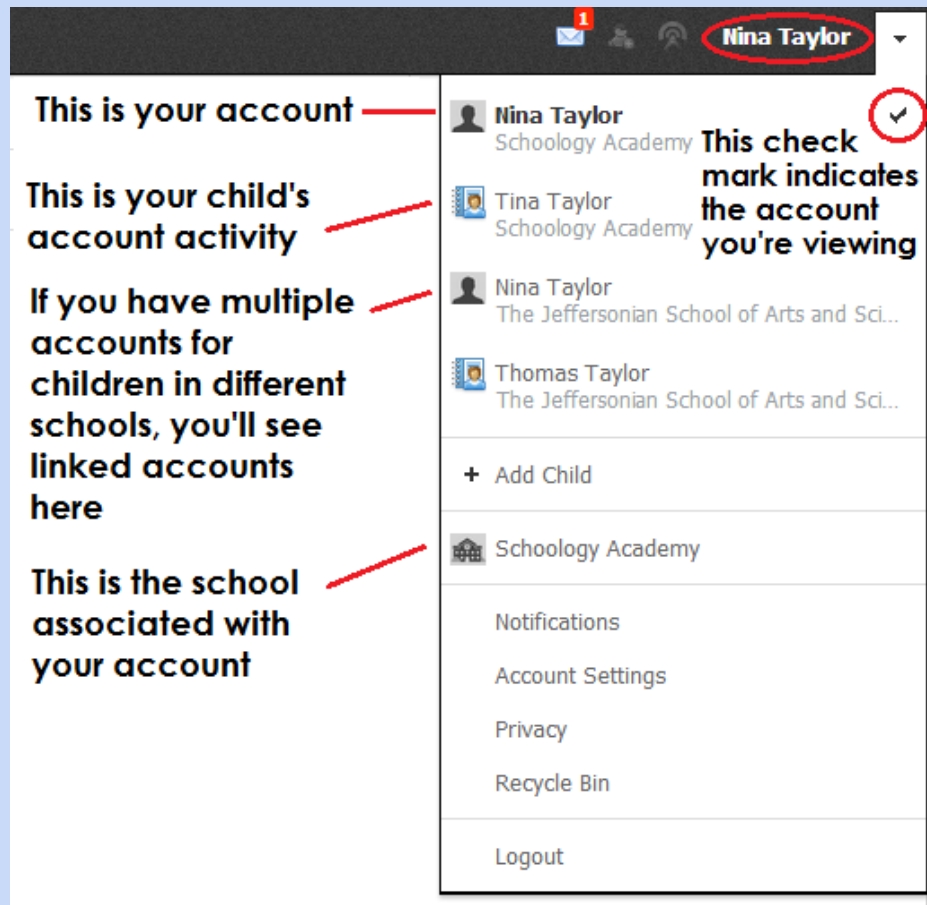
1

Nina Taylor

This is your account

Nina Taylor
Schoology Academy

This check mark indicates the account you're viewing

This is your child's account activity

Tina Taylor
Schoology Academy

If you have multiple accounts for children in different schools, you'll see linked accounts here

Nina Taylor
The Jeffersonian School of Arts and Sci...

Thomas Taylor
The Jeffersonian School of Arts and Sci...

+ Add Child

This is the school associated with your account

Schoology Academy

Notifications

Account Settings

Privacy

Recycle Bin

Logout